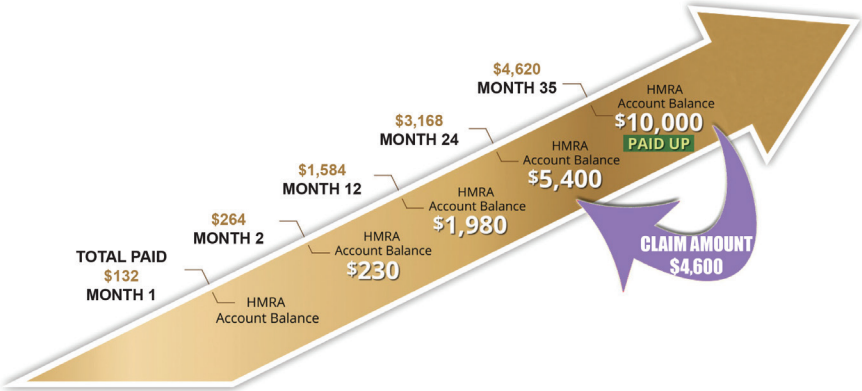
TOTAL PAID
$132
MONTH 1

HMRA
Account Balance

$264
MONTH 2

HMRA
Account Balance
$230

$1,584
MONTH 12

HMRA
Account Balance
$1,980

$3,168
MONTH 24

HMRA
Account Balance
$5,400

$4,620
MONTH 35

HMRA
Account Balance
$10,000
PAID UP

CLAIM AMOUNT
$4,600